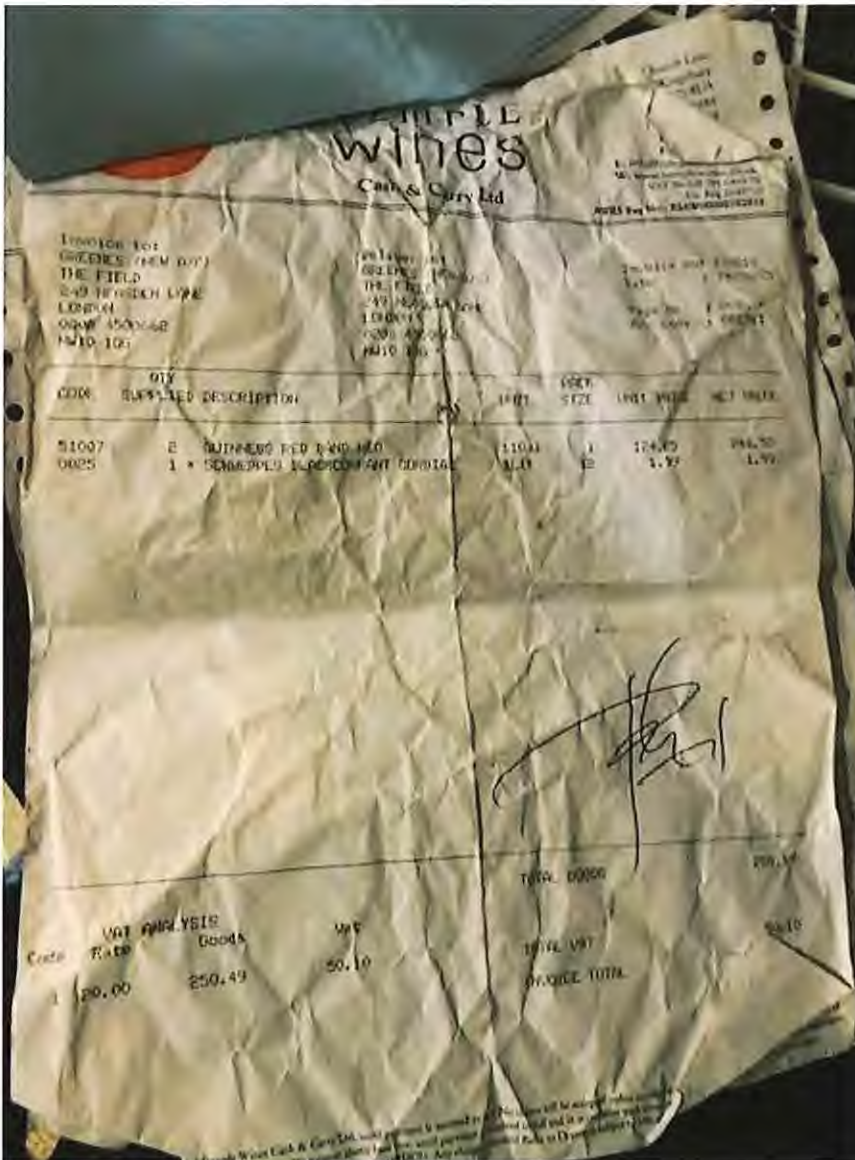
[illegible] Wines
Cash & Carry Ltd

Invoice to:
GREENES (NEW DAY)
THE FIELD
249 NEASDEN LANE
LONDON
0208 4500662
NW10 1QG

Delivery to:
GREENES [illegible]
THE FIELD
249 NEASDEN LANE
LONDON
0208 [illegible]
NW10 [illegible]

Invoice and Credit
Date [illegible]

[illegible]

| CODE | QTY SUPPLIED | DESCRIPTION | UNIT | PACK SIZE | UNIT PRICE | NET PRICE |
|---|---|---|---|---|---|---|
| 51007 | 2 | GUINNESS RED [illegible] | 110.. | 1 | 124.25 | 248.50 |
| 0025 | 1 | * SCHWEPPES BLACKCURRANT CORDIAL | 1.0 | 12 | 1.99 | 1.99 |

TOTAL GOODS 250.49

VAT ANALYSIS
| Code | Rate | Goods | VAT |
|---|---|---|---|
| 1 | 20.00 | 250.49 | 50.10 |

TOTAL VAT 50.10
INVOICE TOTAL

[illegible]